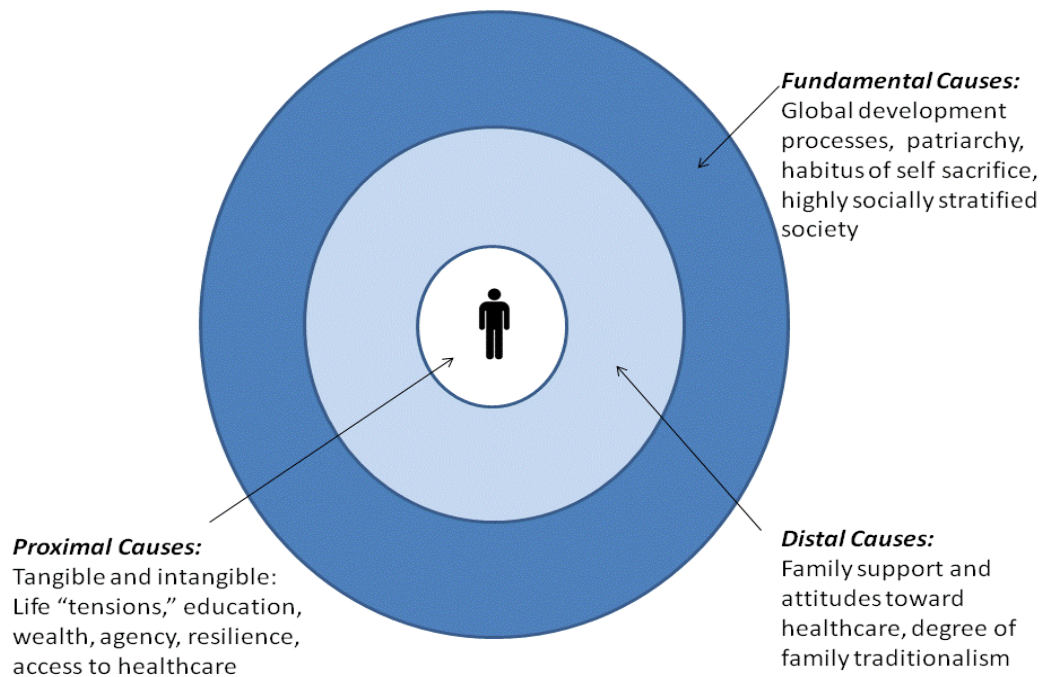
Fundamental Causes:
Global development processes, patriarchy, habitus of self sacrifice, highly socially stratified society

Proximal Causes:
Tangible and intangible: Life "tensions," education, wealth, agency, resilience, access to healthcare

Distal Causes:
Family support and attitudes toward healthcare, degree of family traditionalism